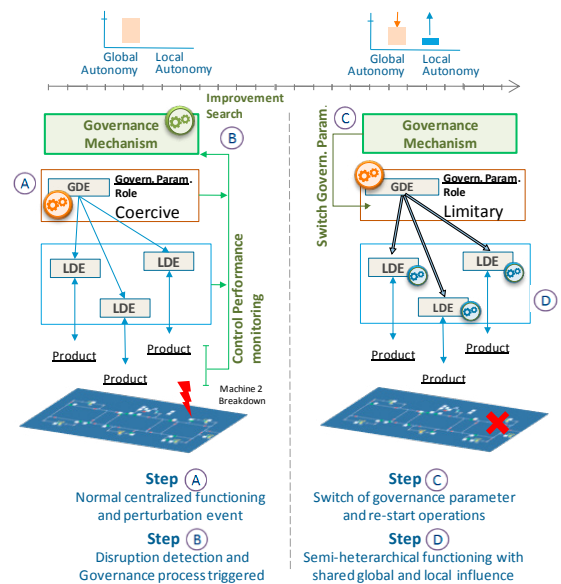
Global Autonomy
Local Autonomy

Global Autonomy
Local Autonomy

Improvement Search
B
Governance Mechanism

C
Governance Mechanism
Switch Govern. Param.

A
GDE
Govern. Param. Role
Coercive

GDE
Govern. Param. Role
Limitary

LDE
LDE
LDE

LDE
LDE
LDE

Control Performance monitoring

D

Product
Product
Product

Product
Product
Product

Machine 2 Breakdown

Step A
Normal centralized functioning and perturbation event

Step B
Disruption detection and Governance process triggered

Step C
Switch of governance parameter and re-start operations

Step D
Semi-heterarchical functioning with shared global and local influence